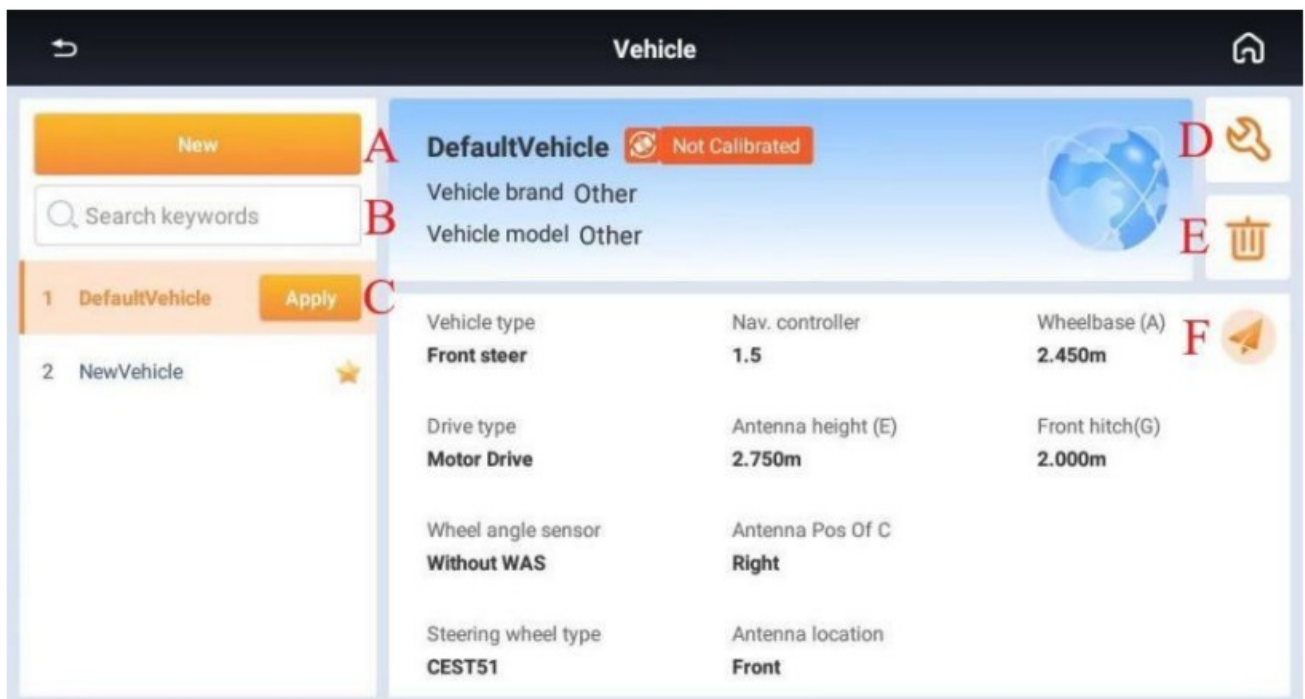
Vehicle

New A

Search keywords B

1 DefaultVehicle Apply C

2 NewVehicle

DefaultVehicle Not Calibrated

Vehicle brand Other

Vehicle model Other

D

E

Vehicle type
Front steer

Nav. controller
1.5

Wheelbase (A)
2.450m

F

Drive type
Motor Drive

Antenna height (E)
2.750m

Front hitch(G)
2.000m

Wheel angle sensor
Without WAS

Antenna Pos Of C
Right

Steering wheel type
CEST51

Antenna location
Front